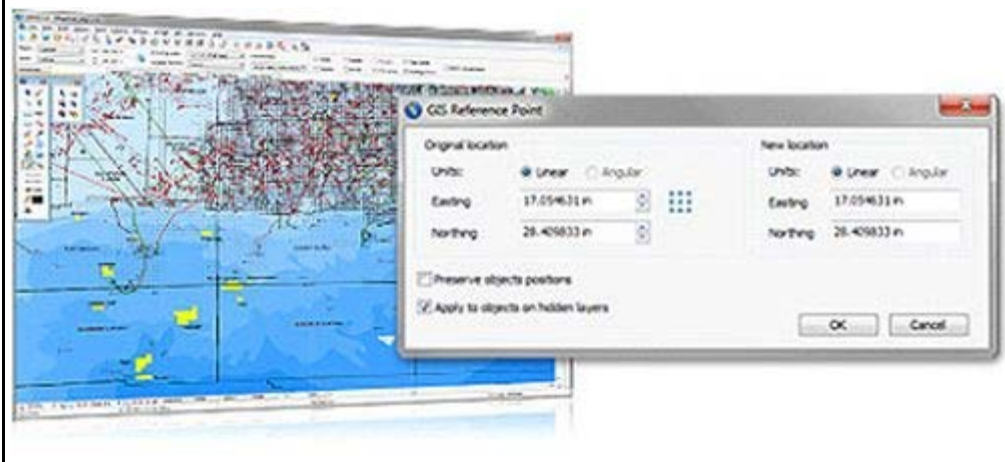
GIS Reference Point

Original location

Units: Linear Angular

Easting 17.054631 in

Northing 28.409833 in

New location

Units: Linear Angular

Easting 17.054631 in

Northing 28.409833 in

Preserve objects positions

Apply to objects on hidden layers

OK

Cancel